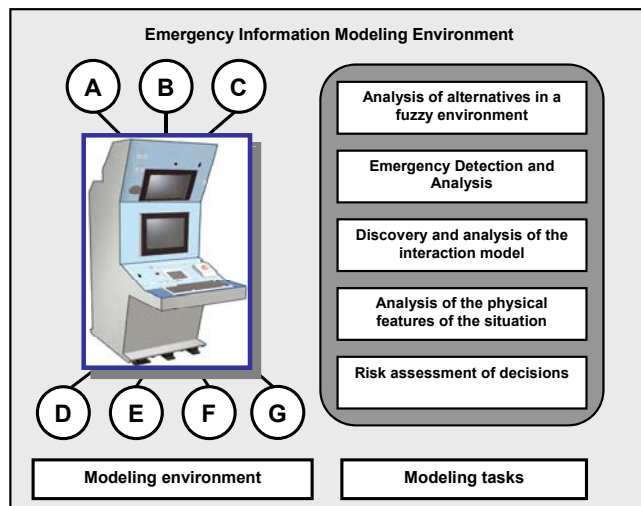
Emergency Information Modeling Environment

A

B

C

D

E

F

G

Analysis of alternatives in a fuzzy environment

Emergency Detection and Analysis

Discovery and analysis of the interaction model

Analysis of the physical features of the situation

Risk assessment of decisions

Modeling environment

Modeling tasks